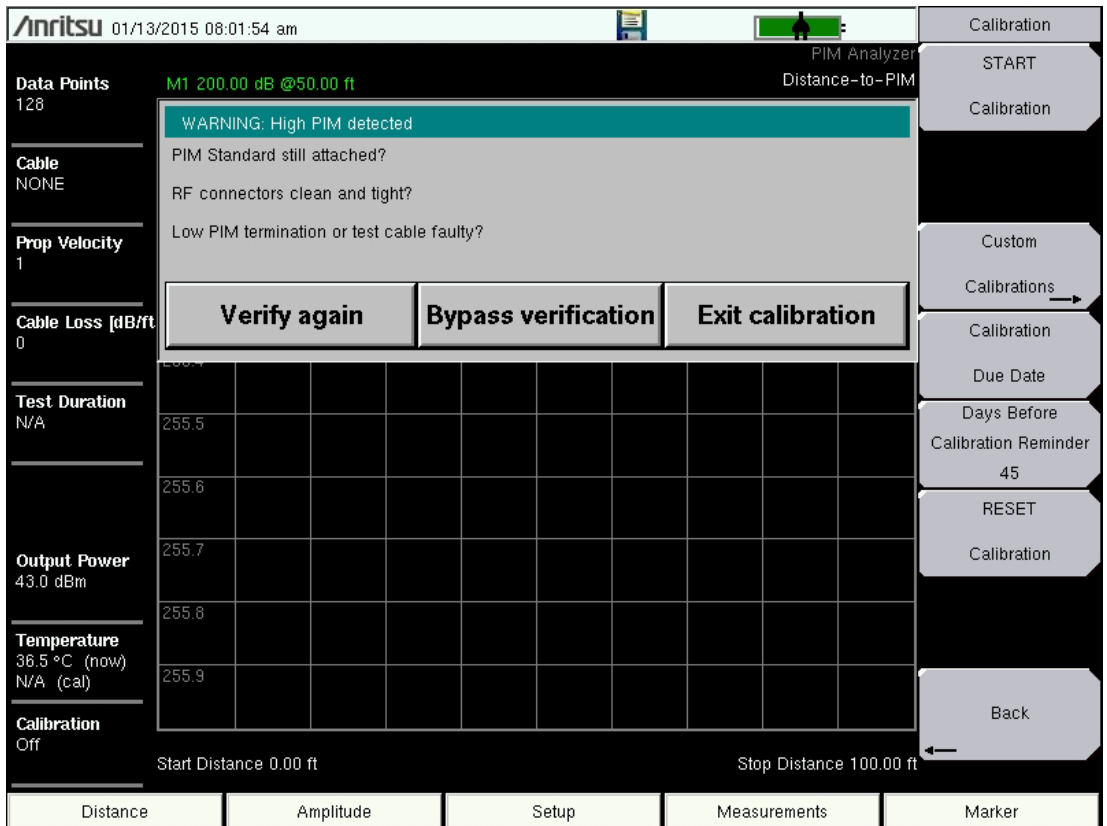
Anritsu 01/13/2015 08:01:54 am

Calibration

PIM Analyzer
Distance-to-PIM

START
Calibration

Data Points
128

M1 200.00 dB @50.00 ft

WARNING: High PIM detected
PIM Standard still attached?
RF connectors clean and tight?
Low PIM termination or test cable faulty?

Verify again | Bypass verification | Exit calibration

Cable
NONE

Prop Velocity
1

Cable Loss [dB/ft
0

Test Duration
N/A

Output Power
43.0 dBm

Temperature
36.5 °C (now)
N/A (cal)

Calibration
Off

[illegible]
255.5
255.6
255.7
255.8
255.9

Start Distance 0.00 ft
Stop Distance 100.00 ft

Custom
Calibrations

Calibration
Due Date

Days Before
Calibration Reminder
45

RESET
Calibration

Back

Distance | Amplitude | Setup | Measurements | Marker